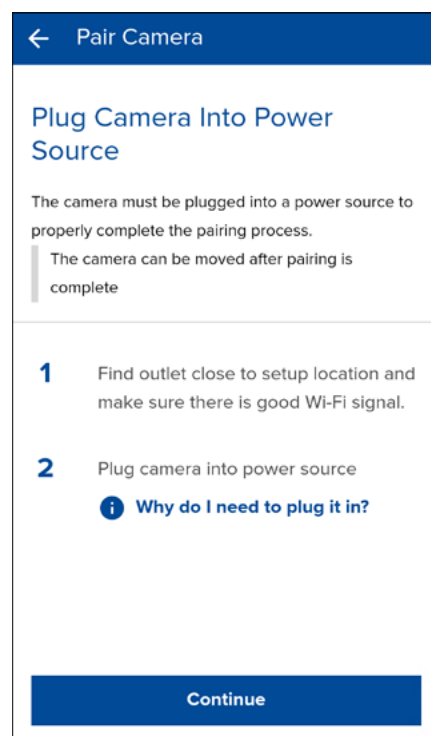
Pair Camera

Plug Camera Into Power Source

The camera must be plugged into a power source to properly complete the pairing process.

The camera can be moved after pairing is complete

1 Find outlet close to setup location and make sure there is good Wi-Fi signal.

2 Plug camera into power source

Why do I need to plug it in?

Continue